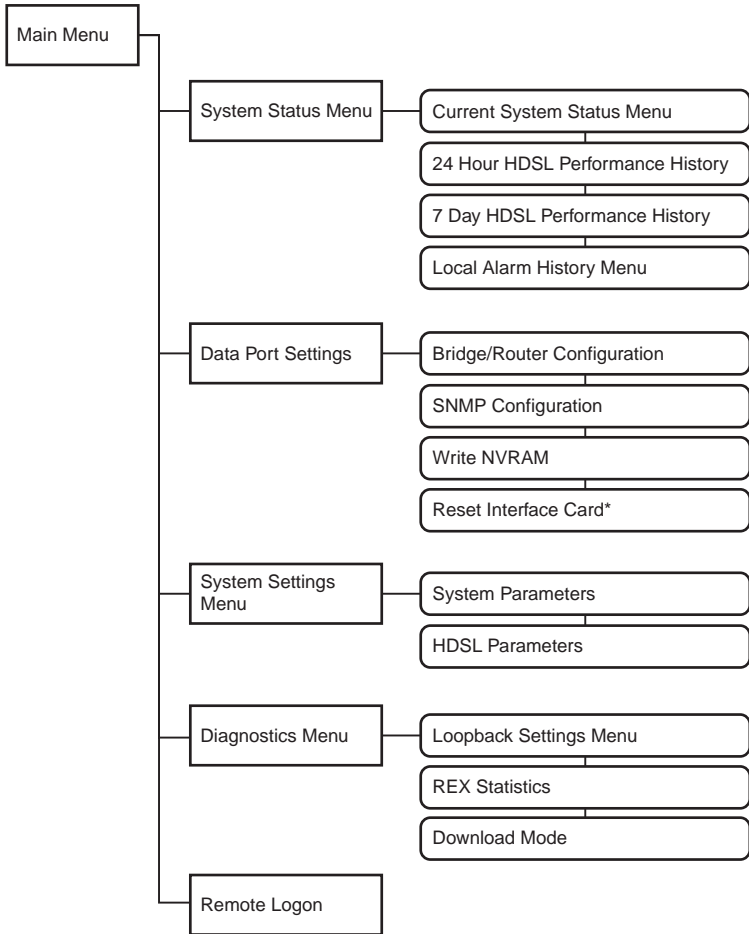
Main Menu

System Status Menu

Current System Status Menu

24 Hour HDSL Performance History

7 Day HDSL Performance History

Local Alarm History Menu

Data Port Settings

Bridge/Router Configuration

SNMP Configuration

Write NVRAM

Reset Interface Card*

System Settings Menu

System Parameters

HDSL Parameters

Diagnostics Menu

Loopback Settings Menu

REX Statistics

Download Mode

Remote Logon